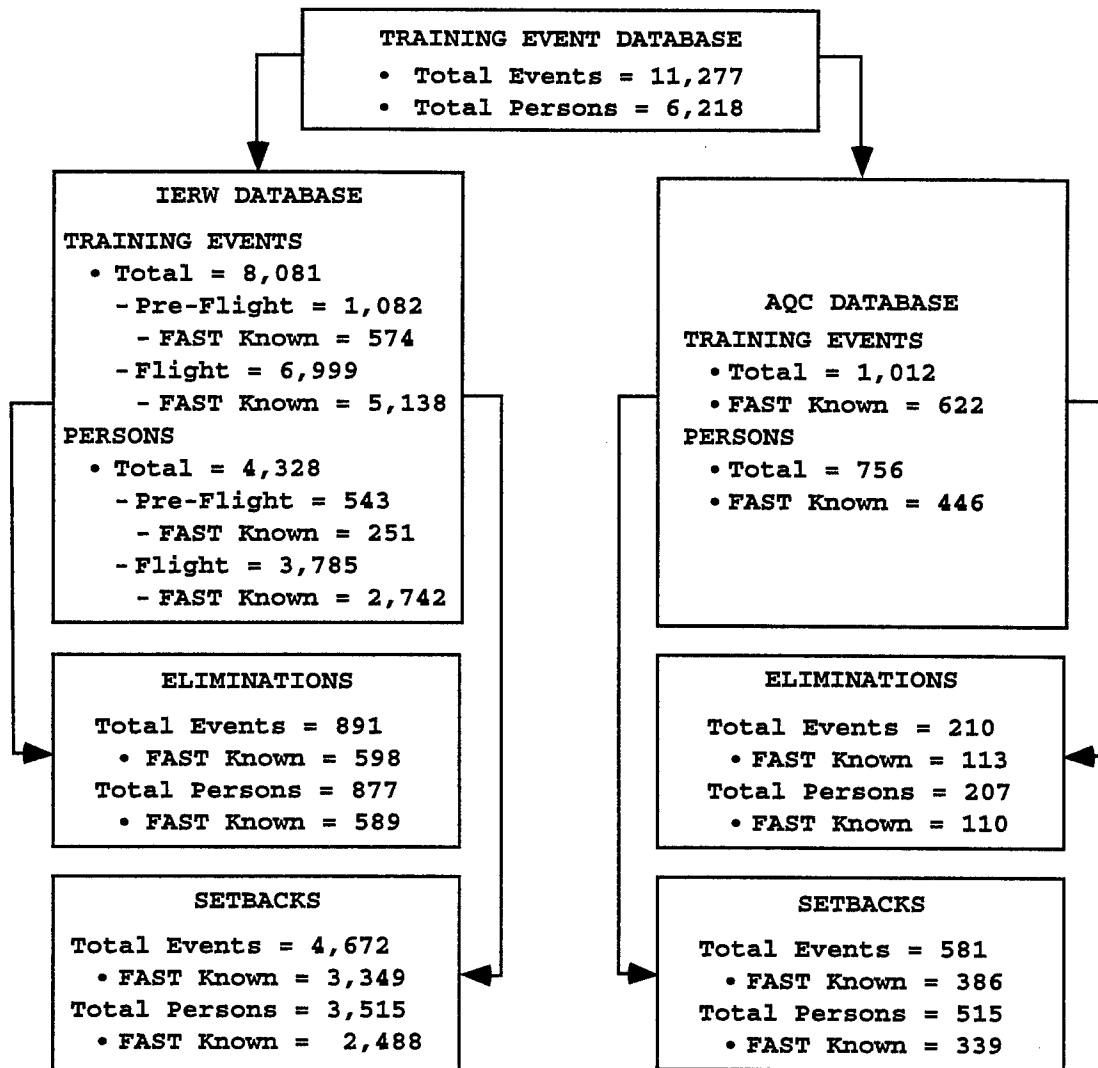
TRAINING EVENT DATABASE
• Total Events = 11,277
• Total Persons = 6,218

IERW DATABASE
TRAINING EVENTS
• Total = 8,081
- Pre-Flight = 1,082
- FAST Known = 574
- Flight = 6,999
- FAST Known = 5,138
PERSONS
• Total = 4,328
- Pre-Flight = 543
- FAST Known = 251
- Flight = 3,785
- FAST Known = 2,742

ELIMINATIONS
Total Events = 891
• FAST Known = 598
Total Persons = 877
• FAST Known = 589

SETBACKS
Total Events = 4,672
• FAST Known = 3,349
Total Persons = 3,515
• FAST Known = 2,488

AQC DATABASE
TRAINING EVENTS
• Total = 1,012
• FAST Known = 622
PERSONS
• Total = 756
• FAST Known = 446

ELIMINATIONS
Total Events = 210
• FAST Known = 113
Total Persons = 207
• FAST Known = 110

SETBACKS
Total Events = 581
• FAST Known = 386
Total Persons = 515
• FAST Known = 339